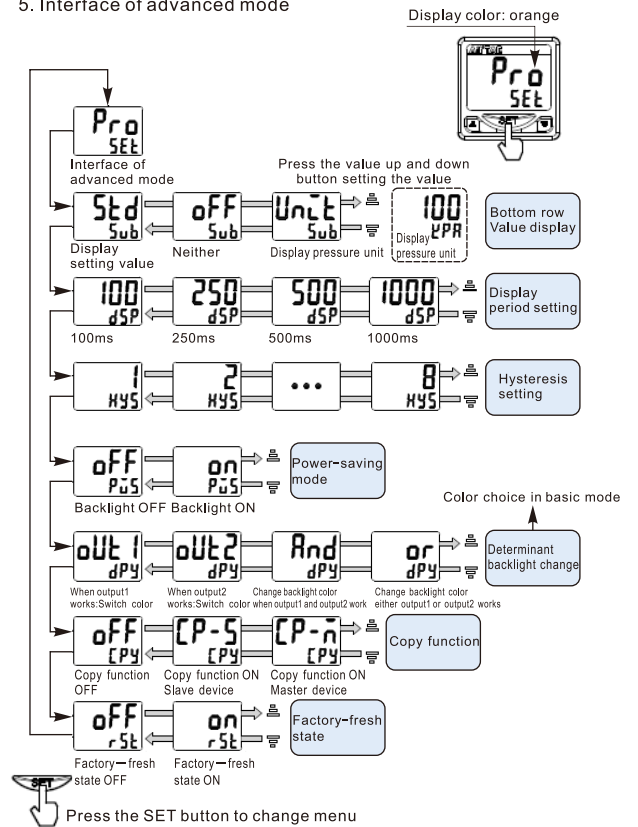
5. Interface of advanced mode

Display color: orange

Pro
SEt

SET

Pro
SEt
Interface of advanced mode

Press the value up and down button setting the value

Std
Sub
Display setting value

oFF
Sub
Neither

UnIt
Sub
Display pressure unit

100
kPA
Display pressure unit

Bottom row Value display

100
dSP
100ms

250
dSP
250ms

500
dSP
500ms

1000
dSP
1000ms

Display period setting

1
HYS

2
HYS

•••

8
HYS

Hysteresis setting

oFF
PuS
Backlight OFF

on
PuS
Backlight ON

Power-saving mode

Color choice in basic mode

oUt1
dPY
When output1 works:Switch color

oUt2
dPY
When output2 works:Switch color

And
dPY
Change backlight color when output1 and output2 work

or
dPY
Change backlight color either output1 or output2 works

Determinant backlight change

oFF
CPY
Copy function OFF

CP-S
CPY
Copy function ON Slave device

CP-n
CPY
Copy function ON Master device

Copy function

oFF
rSt
Factory—fresh state OFF

on
rSt
Factory—fresh state ON

Factory-fresh state

SET
Press the SET button to change menu